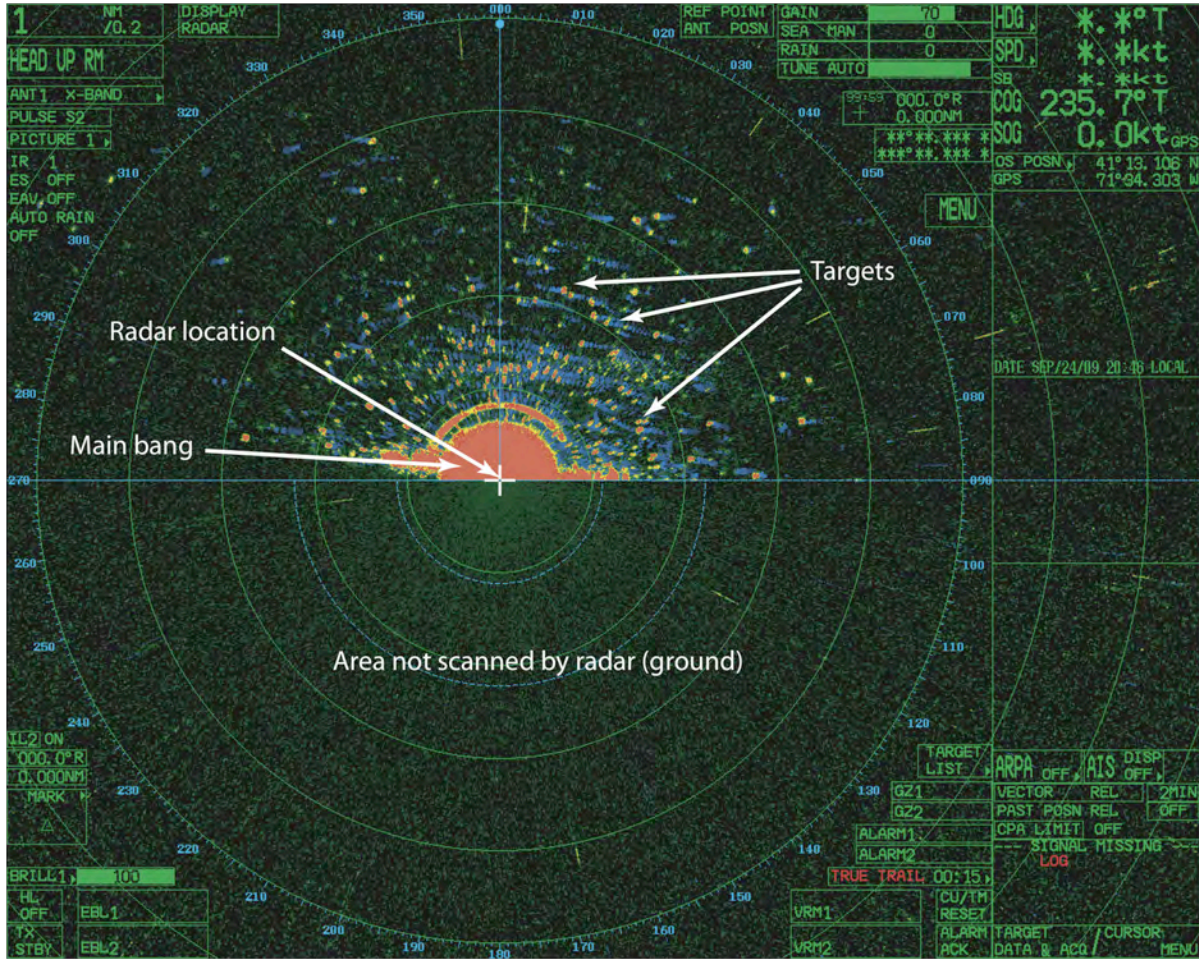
1 NM /0.2
DISPLAY RADAR
HEAD UP RM
ANT1 X-BAND
PULSE S2
PICTURE 1
IR 1
ES OFF
EAV OFF
AUTO RAIN OFF

REF POINT ANT POSN
GAIN 70
SEA MAN 0
RAIN 0
TUNE AUTO

HDG *.*°T
SPD *.*kt
SB *.*kt
COG 235.7°T
SOG 0.0kt GPS
OS POSN 41°13.106 N
GPS 71°34.303 W

000.0°R
0.000NM
**°**.*** *
***°**.*** *

MENU

000
010
020
030
040
050
060
070
080
090
100
110
120
130
140
150
160
170
180
190
200
210
220
230
240
250
260
270
280
290
300
310
320
330
340
350

Targets
Radar location
Main bang
Area not scanned by radar (ground)

DATE SEP/24/09 20:46 LOCAL

EBL2 ON
000.0°R
0.000NM
MARK
BRILL 1 100
HL OFF
EBL1
TX STBY
EBL2

TARGET LIST
ARPA OFF
AIS DISP OFF
VECTOR REL 2MIN
PAST POSN REL OFF
CPA LIMIT OFF
--- SIGNAL MISSING ---
LOG
GZ1
GZ2
ALARM1
ALARM2
TRUE TRAIL 00:15
CU/TM RESET
VRM1
VRM2
ALARM ACK
TARGET DATA & ACQ
CURSOR MENU